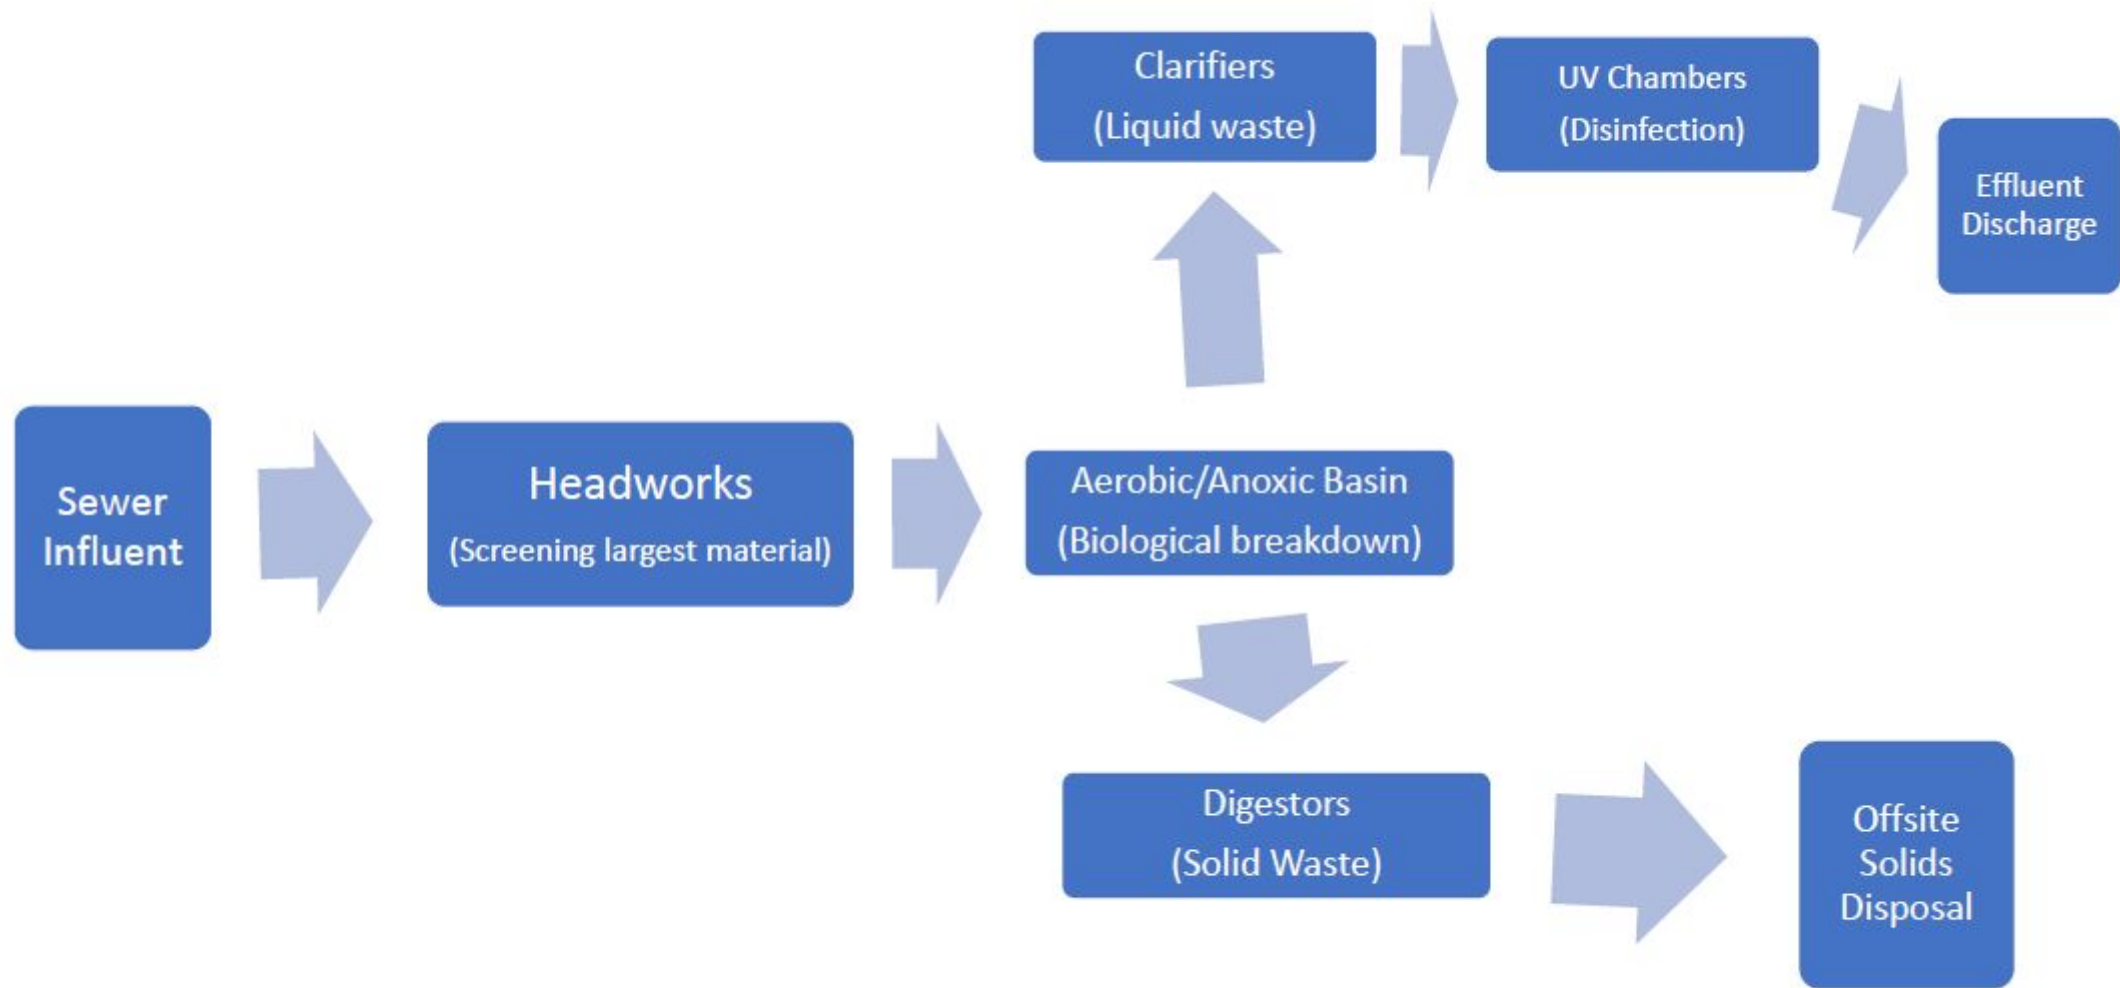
Clarifiers
(Liquid waste)

UV Chambers
(Disinfection)

Effluent Discharge

Sewer Influent

Headworks
(Screening largest material)

Aerobic/Anoxic Basin
(Biological breakdown)

Digestors
(Solid Waste)

Offsite Solids Disposal